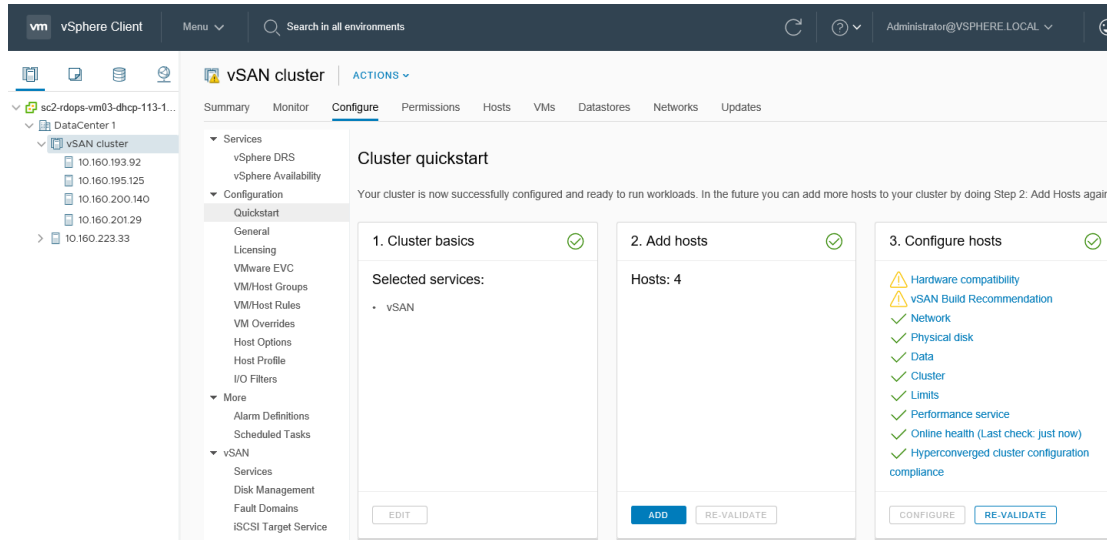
vm vSphere Client
Menu
Search in all environments
Administrator@VSPHERE.LOCAL

sc2-rdops-vm03-dhcp-113-1...
DataCenter 1
vSAN cluster
10.160.193.92
10.160.195.125
10.160.200.140
10.160.201.29
10.160.223.33

vSAN cluster
ACTIONS

Summary Monitor Configure Permissions Hosts VMs Datastores Networks Updates

Services
vSphere DRS
vSphere Availability
Configuration
Quickstart
General
Licensing
VMware EVC
VM/Host Groups
VM/Host Rules
VM Overrides
Host Options
Host Profile
I/O Filters
More
Alarm Definitions
Scheduled Tasks
vSAN
Services
Disk Management
Fault Domains
iSCSI Target Service

Cluster quickstart

Your cluster is now successfully configured and ready to run workloads. In the future you can add more hosts to your cluster by doing Step 2: Add Hosts agai

1. Cluster basics
Selected services:
• vSAN
EDIT

2. Add hosts
Hosts: 4
ADD
RE-VALIDATE

3. Configure hosts
Hardware compatibility
vSAN Build Recommendation
Network
Physical disk
Data
Cluster
Limits
Performance service
Online health (Last check: just now)
Hyperconverged cluster configuration compliance
CONFIGURE
RE-VALIDATE